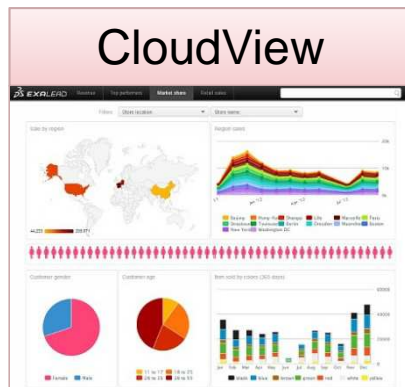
CloudView

EXALEAD Business Top performers Market share Retail sales

Filters Store location Store name

Sales by region

Region sales

Customer gender

Customer age

Item sold by colors (365 days)

Female Male